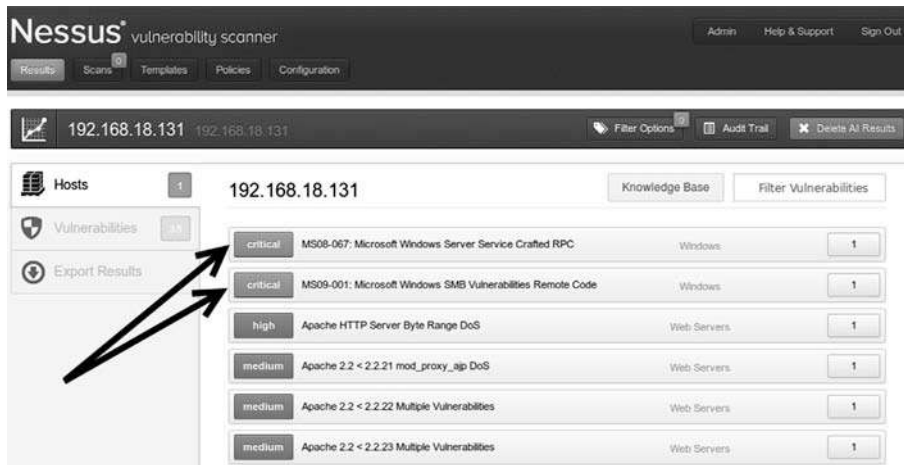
Nessus® vulnerability scanner

Admin Help & Support Sign Out

Results Scans 0 Templates Policies Configuration

192.168.18.131 192.168.18.131

Filter Options 0 Audit Trail Delete All Results

Hosts 1

Vulnerabilities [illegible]

Export Results

192.168.18.131

Knowledge Base Filter Vulnerabilities

| | | | |
|---|---|---|---|
| critical | MS08-067: Microsoft Windows Server Service Crafted RPC | Windows | 1 |
| critical | MS09-001: Microsoft Windows SMB Vulnerabilities Remote Code | Windows | 1 |
| high | Apache HTTP Server Byte Range DoS | Web Servers | 1 |
| medium | Apache 2.2 < 2.2.21 mod_proxy_ajp DoS | Web Servers | 1 |
| medium | Apache 2.2 < 2.2.22 Multiple Vulnerabilities | Web Servers | 1 |
| medium | Apache 2.2 < 2.2.23 Multiple Vulnerabilities | Web Servers | 1 |